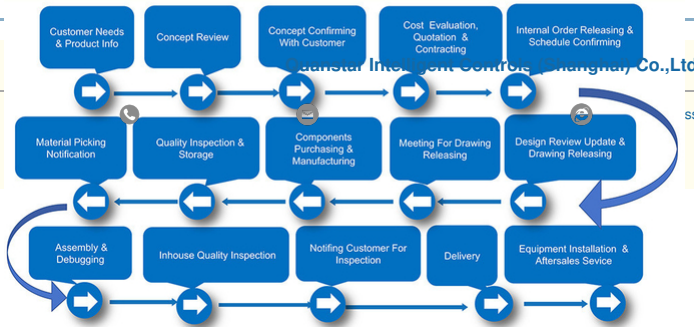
Customer Needs & Product Info

Concept Review

Concept Confirming With Customer

Cost Evaluation, Quotation & Contracting

Internal Order Releasing & Schedule Confirming

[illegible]uanstar Intelligent Control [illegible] (Shanghai) Co.,Ltd

Material Picking Notification

Quality Inspection & Storage

Components Purchasing & Manufacturing

Meeting For Drawing Releasing

Design Review Update & Drawing Releasing

Assembly & Debugging

Inhouse Quality Inspection

Notifing Customer For Inspection

Delivery

Equipment Installation & Aftersales Sevice